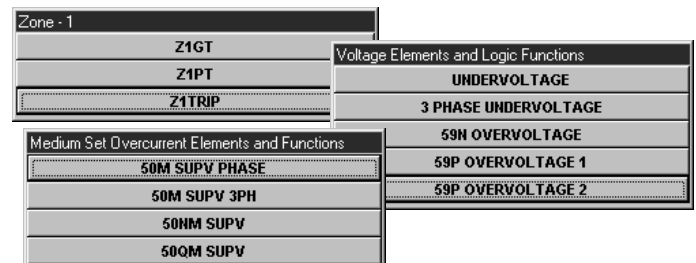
Zone - 1

Z1GT

Z1PT

Z1TRIP

Voltage Elements and Logic Functions

UNDERVOLTAGE

3 PHASE UNDERVOLTAGE

59N OVERVOLTAGE

59P OVERVOLTAGE 1

59P OVERVOLTAGE 2

Medium Set Overcurrent Elements and Functions

50M SUPV PHASE

50M SUPV 3PH

50NM SUPV

50QM SUPV